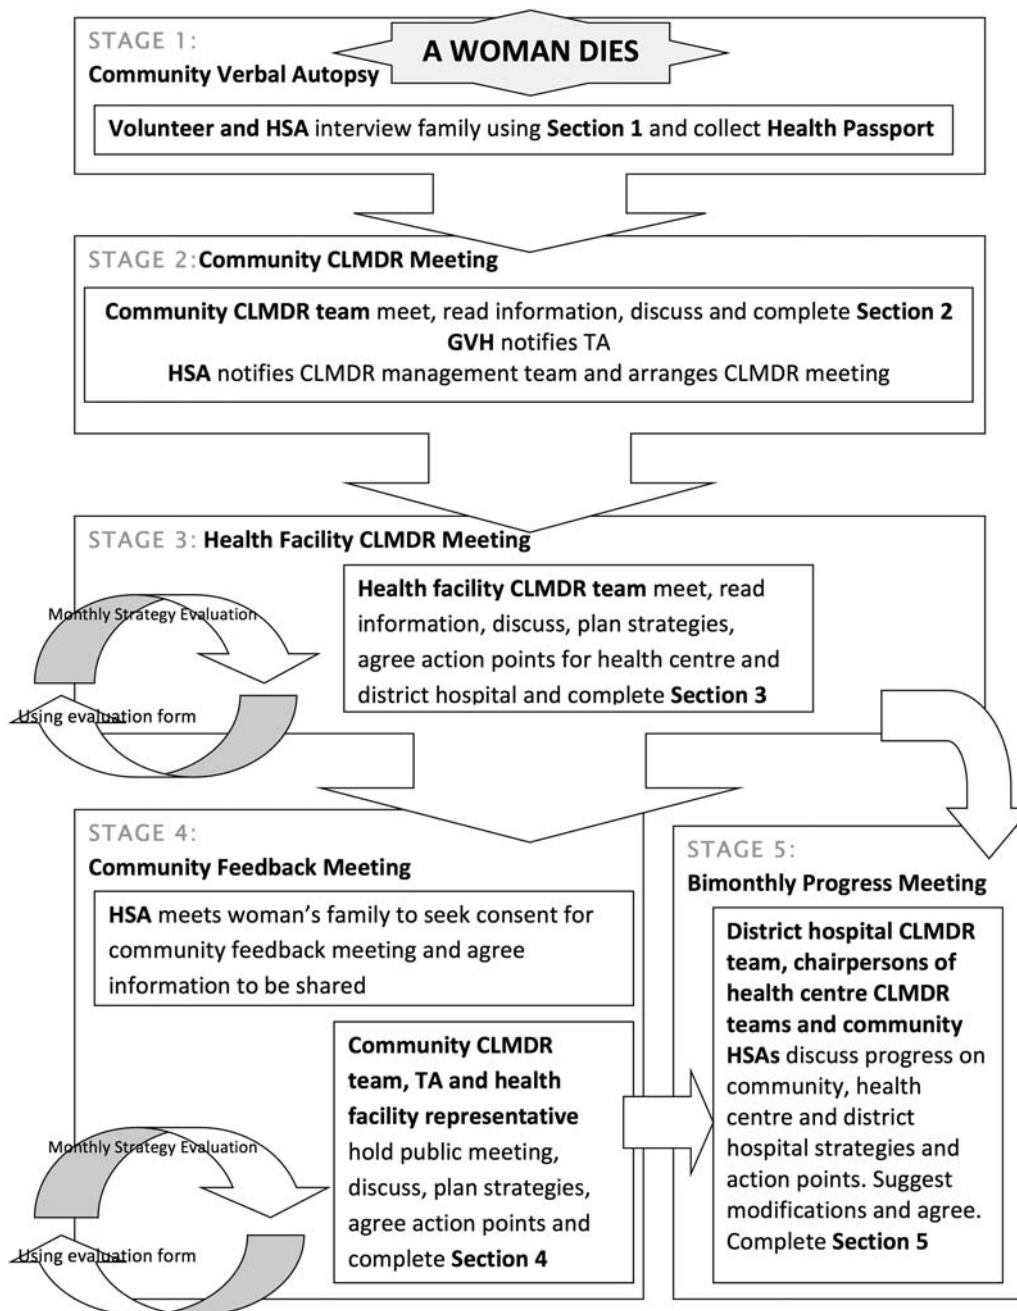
STAGE 1:
Community Verbal Autopsy

A WOMAN DIES

Volunteer and HSA interview family using Section 1 and collect Health Passport

STAGE 2: Community CLMDR Meeting

Community CLMDR team meet, read information, discuss and complete Section 2
GVH notifies TA
HSA notifies CLMDR management team and arranges CLMDR meeting

STAGE 3: Health Facility CLMDR Meeting

Monthly Strategy Evaluation

Using evaluation form

Health facility CLMDR team meet, read information, discuss, plan strategies, agree action points for health centre and district hospital and complete Section 3

STAGE 4:
Community Feedback Meeting

HSA meets woman's family to seek consent for community feedback meeting and agree information to be shared

Monthly Strategy Evaluation

Using evaluation form

Community CLMDR team, TA and health facility representative hold public meeting, discuss, plan strategies, agree action points and complete Section 4

STAGE 5:
Bimonthly Progress Meeting

District hospital CLMDR team, chairpersons of health centre CLMDR teams and community HSAs discuss progress on community, health centre and district hospital strategies and action points. Suggest modifications and agree. Complete Section 5